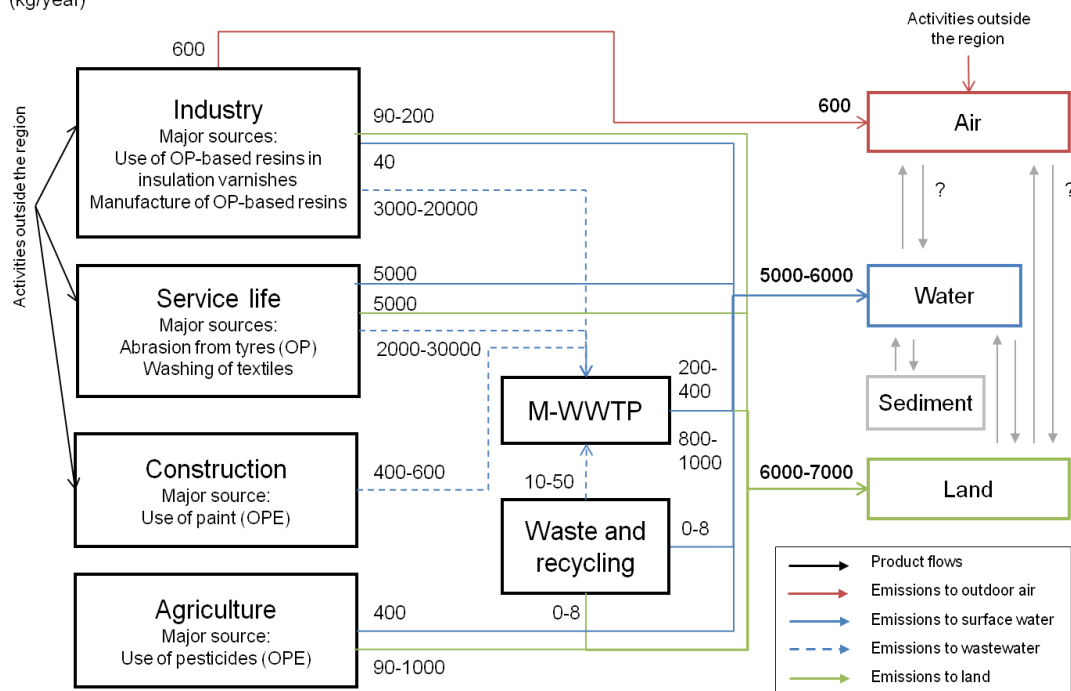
(kg/year)

Activities outside the region

600

Industry
Major sources:
Use of OP-based resins in insulation varnishes
Manufacture of OP-based resins

90-200

40

3000-20000

Activities outside the region

600

Air

?

?

Service life
Major sources:
Abrasion from tyres (OP)
Washing of textiles

5000

5000

2000-30000

5000-6000

Water

M-WWTP

200-400

800-1000

Sediment

Construction
Major source:
Use of paint (OPE)

400-600

10-50

6000-7000

Land

Waste and recycling

0-8

Agriculture
Major source:
Use of pesticides (OPE)

400

0-8

90-1000

Product flows
Emissions to outdoor air
Emissions to surface water
Emissions to wastewater
Emissions to land